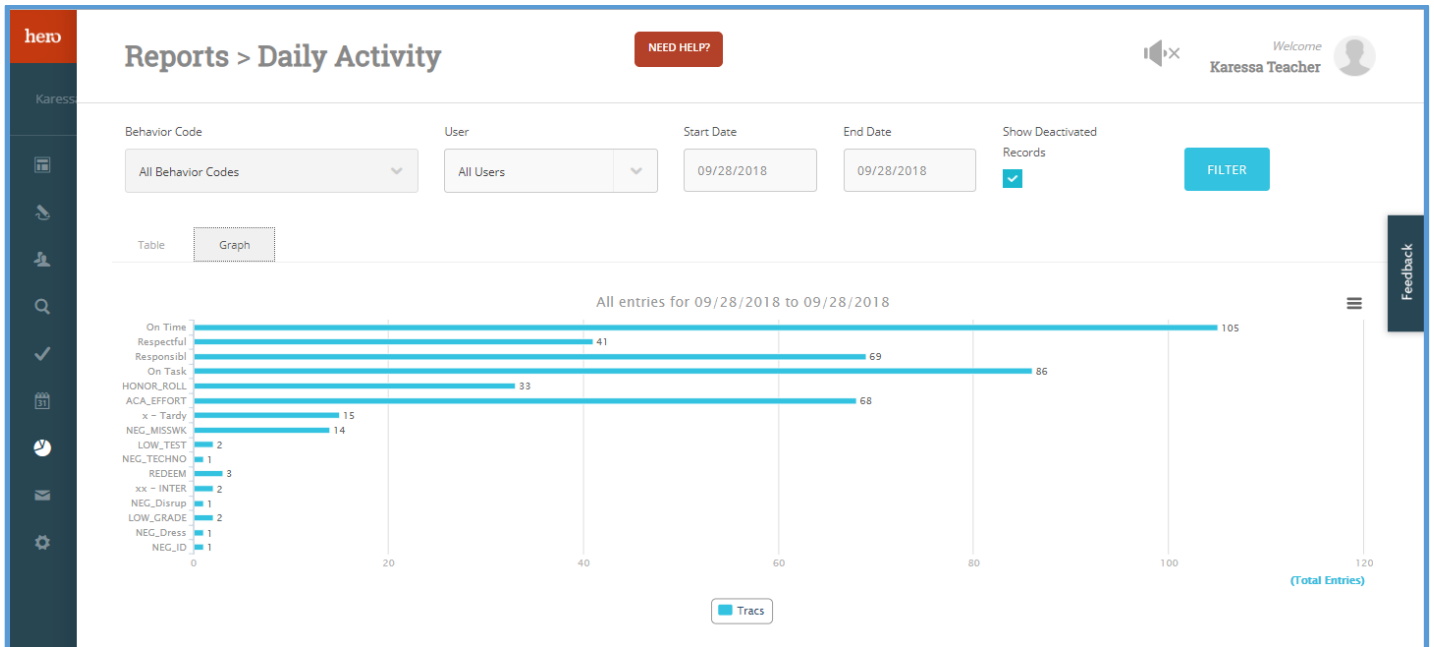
hero

Karess

Reports > Daily Activity

NEED HELP?

Welcome
Karessa Teacher

Behavior Code
All Behavior Codes

User
All Users

Start Date
09/28/2018

End Date
09/28/2018

Show Deactivated Records

FILTER

Table
Graph

Feedback

All entries for 09/28/2018 to 09/28/2018

| Label | Value |
|---|---|
| On Time | 105 |
| Respectful | 41 |
| Responsibl | 69 |
| On Task | 86 |
| HONOR_ROLL | 33 |
| ACA_EFFORT | 68 |
| x - Tardy | 15 |
| NEG_MISSWK | 14 |
| LOW_TEST | 2 |
| NEG_TECHNO | 1 |
| REDEEM | 3 |
| xx - INTER | 2 |
| NEG_Disrup | 1 |
| LOW_GRADE | 2 |
| NEG_Dress | 1 |
| NEG_ID | 1 |

0 20 40 60 80 100 120
(Total Entries)

Tracs